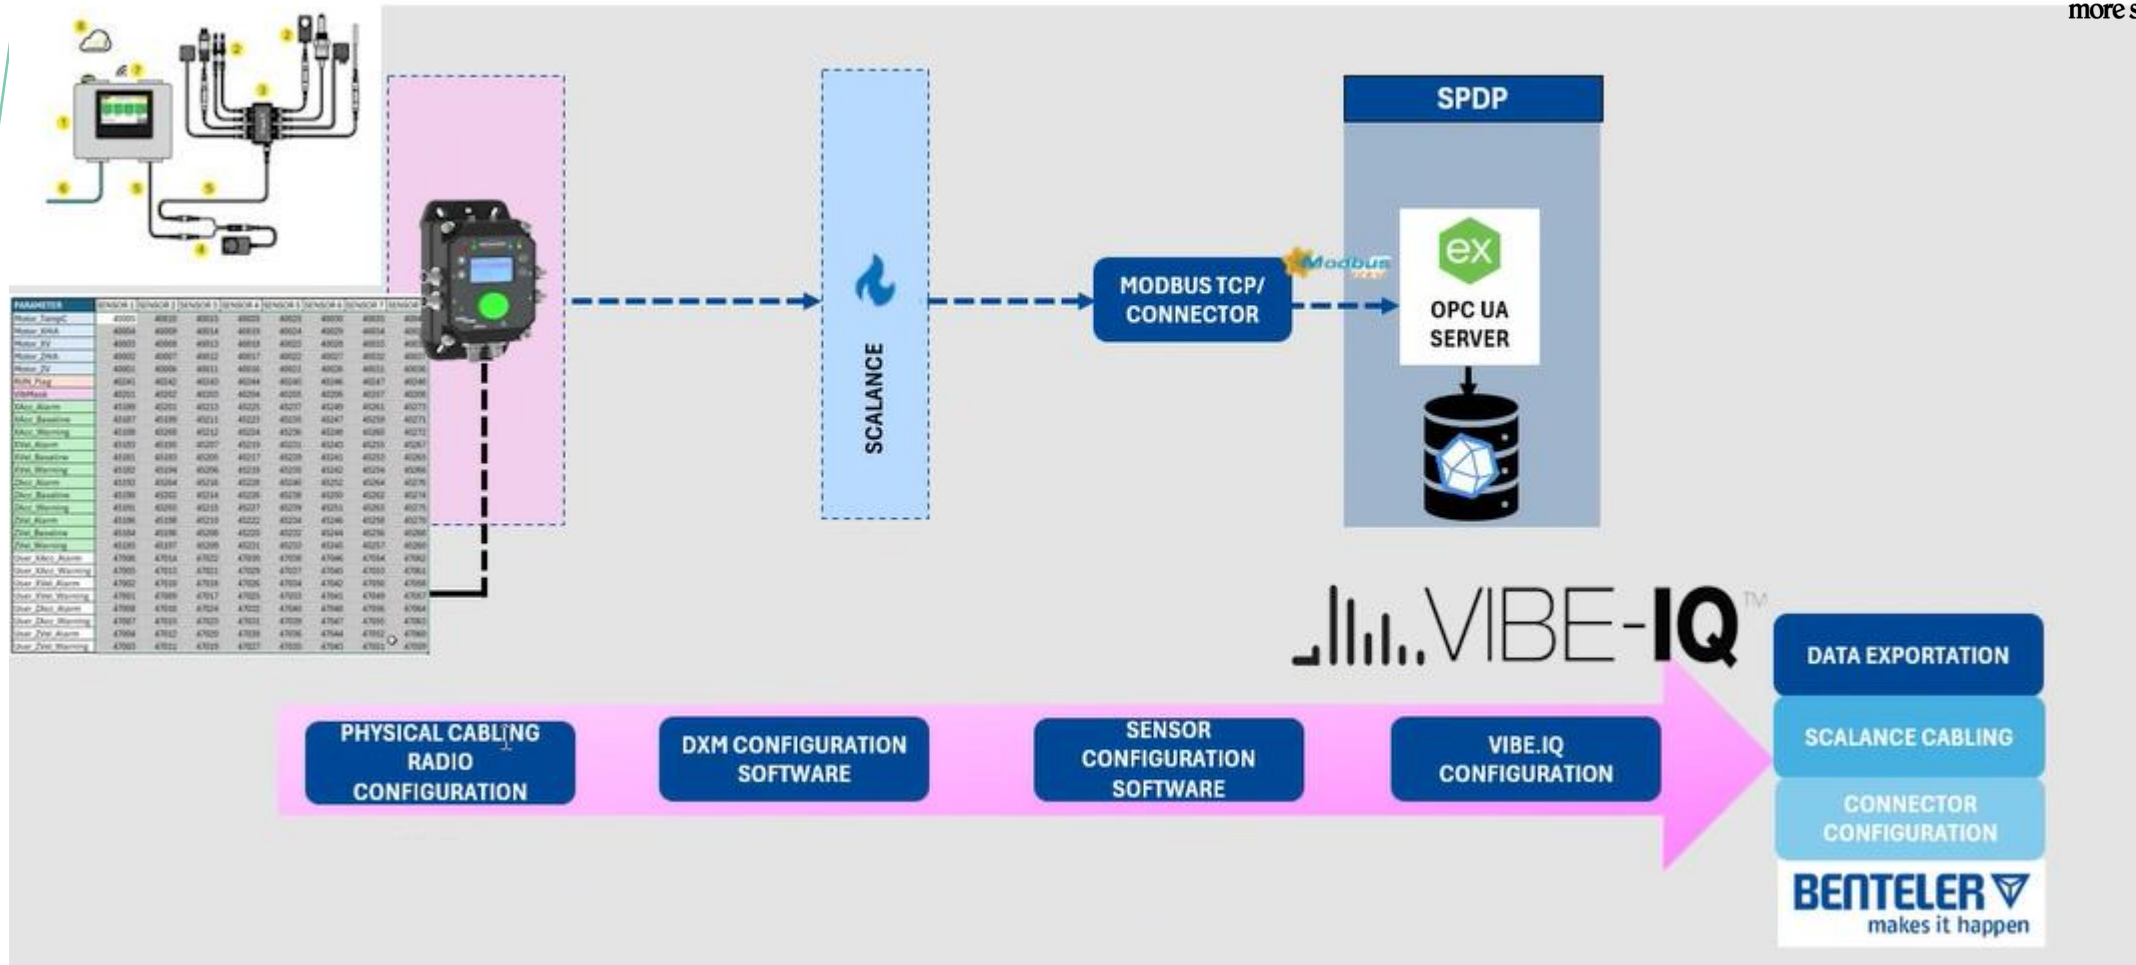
more s

SPDP

SCALANCE

MODBUS TCP/ CONNECTOR

Modbus

ex

OPC UA SERVER

VIBE-IQ™

DATA EXPORTATION

SCALANCE CABLING

CONNECTOR CONFIGURATION

BENTELER makes it happen

PHYSICAL CABLING RADIO CONFIGURATION

DXM CONFIGURATION SOFTWARE

SENSOR CONFIGURATION SOFTWARE

VIBE.IQ CONFIGURATION

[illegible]